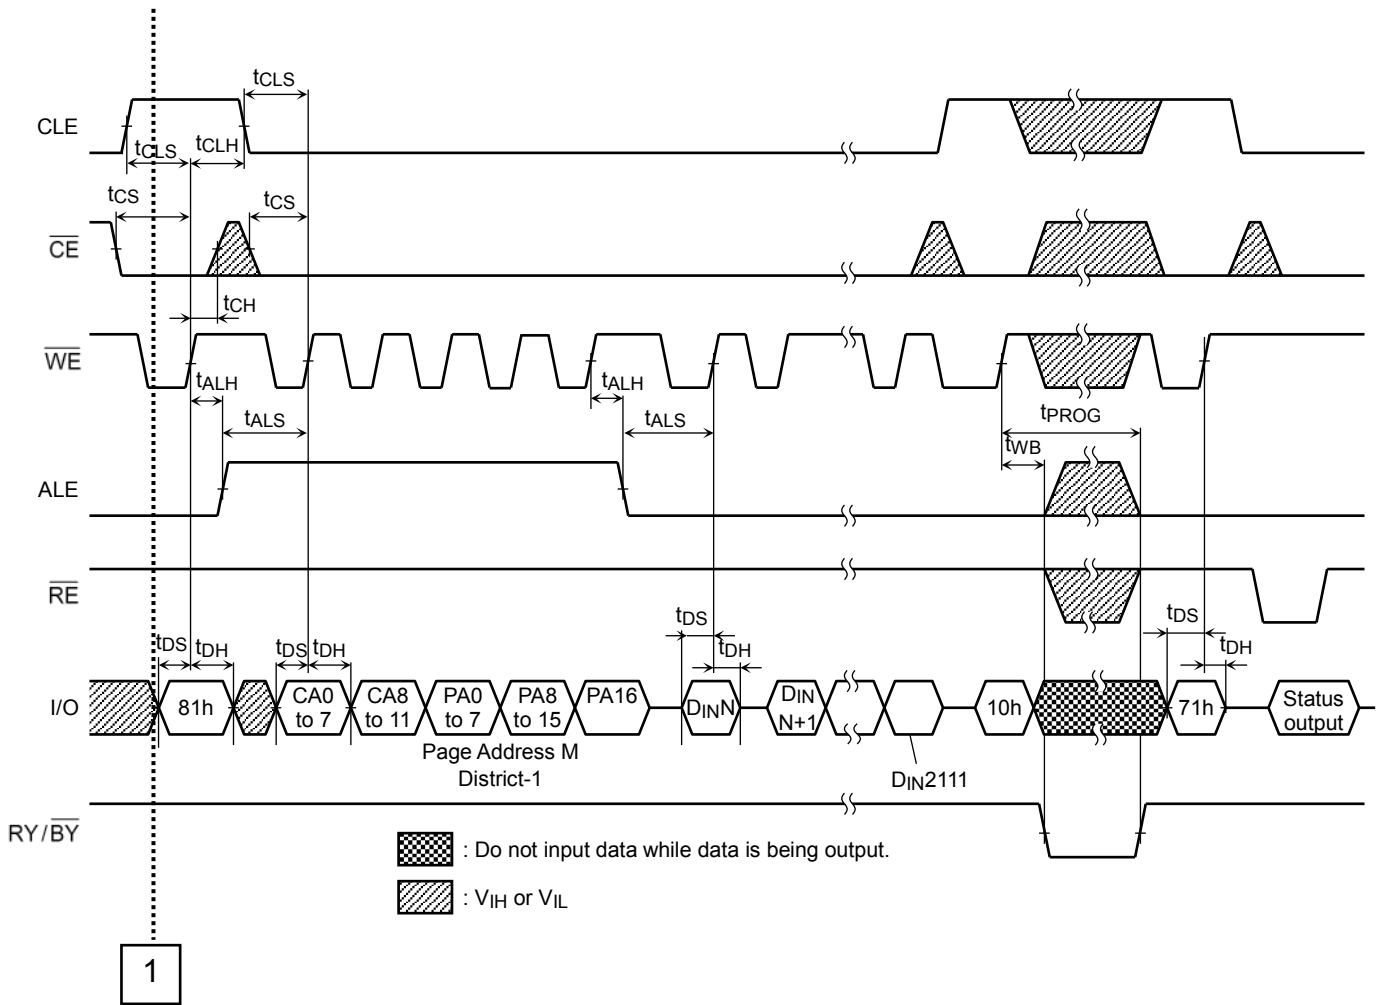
$t_{CLS}$

CLE

$t_{CLS}$ $t_{CLH}$

$t_{CS}$ $t_{CS}$

$\overline{CE}$

$t_{CH}$

$\overline{WE}$

$t_{ALH}$ $t_{ALH}$

$t_{ALS}$ $t_{ALS}$

$t_{PROG}$

$t_{WB}$

ALE

$\overline{RE}$

$t_{DS}$

$t_{DS}$ $t_{DH}$ $t_{DS}$ $t_{DH}$ $t_{DH}$ $t_{DS}$ $t_{DH}$

I/O 81h CA0 to 7 CA8 to 11 PA0 to 7 PA8 to 15 PA16 $D_{IN}N$ $D_{IN}$ N+1 10h 71h Status output

Page Address M
District-1

$D_{IN}2111$

RY/$\overline{BY}$

: Do not input data while data is being output.

: $V_{IH}$ or $V_{IL}$

1